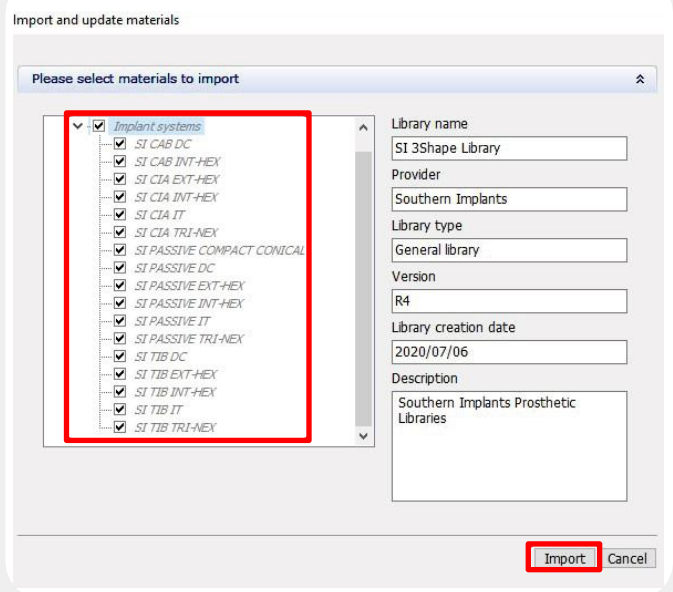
Import and update materials

Please select materials to import

Implant systems
SI CAB DC
SI CAB INT-HEX
SI CIA EXT-HEX
SI CIA INT-HEX
SI CIA IT
SI CIA TRI-NEX
SI PASSIVE COMPACT CONICAL
SI PASSIVE DC
SI PASSIVE EXT-HEX
SI PASSIVE INT-HEX
SI PASSIVE IT
SI PASSIVE TRI-NEX
SI TIB DC
SI TIB EXT-HEX
SI TIB INT-HEX
SI TIB IT
SI TIB TRI-NEX

Library name
SI 3Shape Library
Provider
Southern Implants
Library type
General library
Version
R4
Library creation date
2020/07/06
Description
Southern Implants Prosthetic Libraries

Import
Cancel